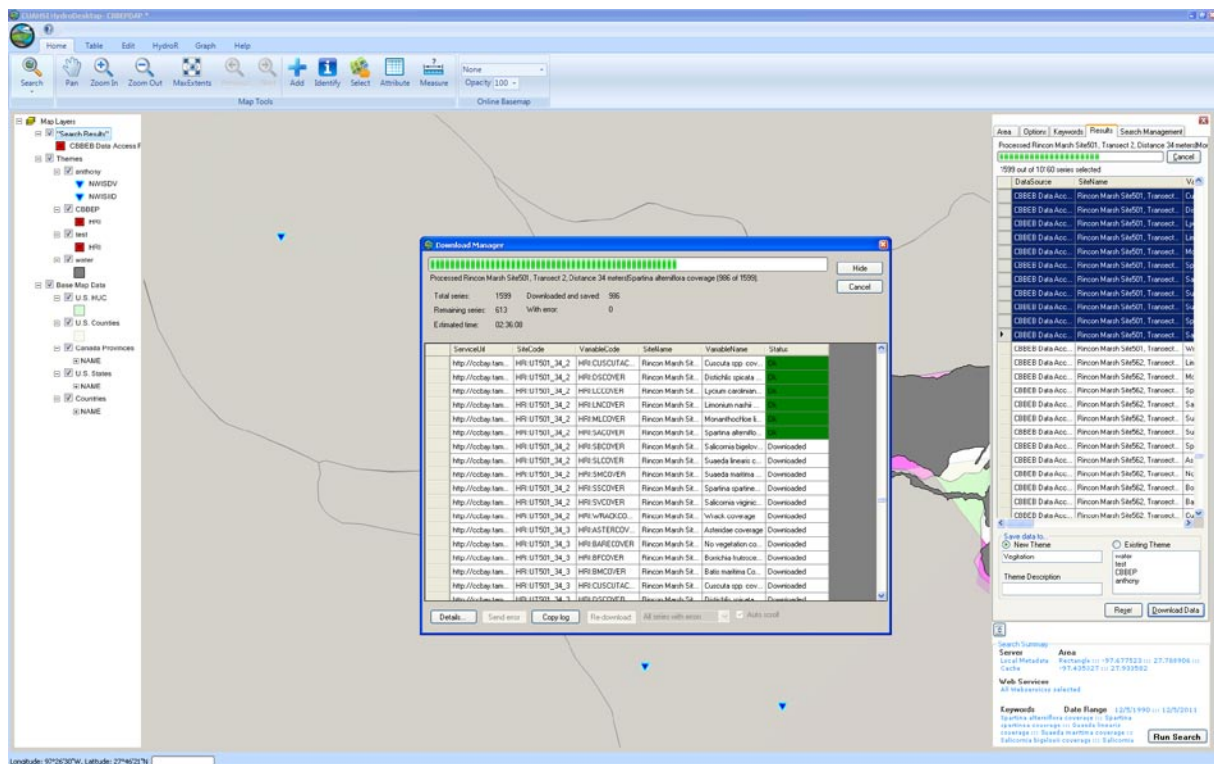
CUAHSI HydroDesktop - CBBEPDAP *

Home Table Edit HydroR Graph Help

Search Pan Zoom In Zoom Out MaxExtents Add Identify Select Attribute Measure None Opacity 100

Map Tools Online Basemap

Map Layers
"Search Results"
CBBEB Data Access F
Themes
anthony
NWISDV
NWISID
CBBEP
HRI
test
HRI
water
Base Map Data
U.S. HUC
U.S. Counties
Canada Provinces
NAME
U.S. States
NAME
Countries
NAME

Download Manager

Processed Rincon Marsh Site501, Transect 2, Distance 34 meters\Spartina alterniflora coverage (986 of 1599)

Hide
Cancel

Total series: 1599 Downloaded and saved: 986
Remaining series: 613 With error: 0
Estimated time: 02:36:08

| | ServiceUrl | SiteCode | VariableCode | SiteName | VariableName | Status |
|---|---|---|---|---|---|---|
| | http://ccbay.tam... | HRI:UT501_34_2 | HRI:CUSCUTAC... | Rincon Marsh Sit... | Cuscuta spp. cov... | Ok |
| | http://ccbay.tam... | HRI:UT501_34_2 | HRI:DSCOVER | Rincon Marsh Sit... | Distichlis spicata ... | Ok |
| | http://ccbay.tam... | HRI:UT501_34_2 | HRI:LCCOVER | Rincon Marsh Sit... | Lycium carolinian... | Ok |
| | http://ccbay.tam... | HRI:UT501_34_2 | HRI:LNCOVER | Rincon Marsh Sit... | Limonium nashii ... | Ok |
| | http://ccbay.tam... | HRI:UT501_34_2 | HRI:MLCOVER | Rincon Marsh Sit... | Monanthochloe li... | Ok |
| | http://ccbay.tam... | HRI:UT501_34_2 | HRI:SACOVER | Rincon Marsh Sit... | Spartina alterniflo... | Ok |
| | http://ccbay.tam... | HRI:UT501_34_2 | HRI:SBCOVER | Rincon Marsh Sit... | Salicornia bigelov... | Downloaded |
| | http://ccbay.tam... | HRI:UT501_34_2 | HRI:SLCOVER | Rincon Marsh Sit... | Suaeda linearis c... | Downloaded |
| | http://ccbay.tam... | HRI:UT501_34_2 | HRI:SMCOVER | Rincon Marsh Sit... | Suaeda maritima ... | Downloaded |
| | http://ccbay.tam... | HRI:UT501_34_2 | HRI:SSCOVER | Rincon Marsh Sit... | Spartina spartine... | Downloaded |
| | http://ccbay.tam... | HRI:UT501_34_2 | HRI:SVCOVER | Rincon Marsh Sit... | Salicornia virginic... | Downloaded |
| | http://ccbay.tam... | HRI:UT501_34_2 | HRI:WRACKCO... | Rincon Marsh Sit... | Wrack coverage | Downloaded |
| | http://ccbay.tam... | HRI:UT501_34_3 | HRI:ASTERCOV... | Rincon Marsh Sit... | Asteridae coverage | Downloaded |
| | http://ccbay.tam... | HRI:UT501_34_3 | HRI:BARECOVER | Rincon Marsh Sit... | No vegetation co... | Downloaded |
| | http://ccbay.tam... | HRI:UT501_34_3 | HRI:BFCOVER | Rincon Marsh Sit... | Borrichia frutesce... | Downloaded |
| | http://ccbay.tam... | HRI:UT501_34_3 | HRI:BMCOVER | Rincon Marsh Sit... | Batis maritima Co... | Downloaded |
| | http://ccbay.tam... | HRI:UT501_34_3 | HRI:CUSCUTAC... | Rincon Marsh Sit... | Cuscuta spp. cov... | Downloaded |

Details... Send error Copy log Re-download All series with error Auto scroll

Area Options Keywords Results Search Management
Processed Rincon Marsh Site501, Transect 2, Distance 34 meters\Mo
Cancel
1599 out of 10160 series selected

| DataSource | SiteName |
|---|---|
| CBBEB Data Acc... | Rincon Marsh Site501, Transect... |
| CBBEB Data Acc... | Rincon Marsh Site501, Transect... |
| CBBEB Data Acc... | Rincon Marsh Site501, Transect... |
| CBBEB Data Acc... | Rincon Marsh Site501, Transect... |
| CBBEB Data Acc... | Rincon Marsh Site501, Transect... |
| CBBEB Data Acc... | Rincon Marsh Site501, Transect... |
| CBBEB Data Acc... | Rincon Marsh Site501, Transect... |
| CBBEB Data Acc... | Rincon Marsh Site501, Transect... |
| CBBEB Data Acc... | Rincon Marsh Site501, Transect... |
| CBBEB Data Acc... | Rincon Marsh Site501, Transect... |
| CBBEB Data Acc... | Rincon Marsh Site501, Transect... |
| CBBEB Data Acc... | Rincon Marsh Site501, Transect... |
| CBBEB Data Acc... | Rincon Marsh Site501, Transect... |
| CBBEB Data Acc... | Rincon Marsh Site562, Transect... |
| CBBEB Data Acc... | Rincon Marsh Site562, Transect... |
| CBBEB Data Acc... | Rincon Marsh Site562, Transect... |
| CBBEB Data Acc... | Rincon Marsh Site562, Transect... |
| CBBEB Data Acc... | Rincon Marsh Site562, Transect... |
| CBBEB Data Acc... | Rincon Marsh Site562, Transect... |
| CBBEB Data Acc... | Rincon Marsh Site562, Transect... |
| CBBEB Data Acc... | Rincon Marsh Site562, Transect... |
| CBBEB Data Acc... | Rincon Marsh Site562, Transect... |
| CBBEB Data Acc... | Rincon Marsh Site562, Transect... |
| CBBEB Data Acc... | Rincon Marsh Site562, Transect... |

Save data to...
New Theme
Vegetation
Theme Description
Existing Theme
water
test
CBBEP
anthony

Reset Download Data

Search Summary
Server
Local Metadata Cache
Area
Rectangle (-97.677523 : 27.788906) (-97.435327 : 27.933582)
Web Services
All Webservices selected
Keywords
Spartina alterniflora coverage ; Spartina spartinae coverage ; Suaeda linearis coverage ; Suaeda maritima coverage ; Salicornia bigelovii coverage ; Salicornia
Date Range 12/5/1990 - 12/5/2011
Run Search

Longitude: 97°26'30"W, Latitude: 27°46'21"N